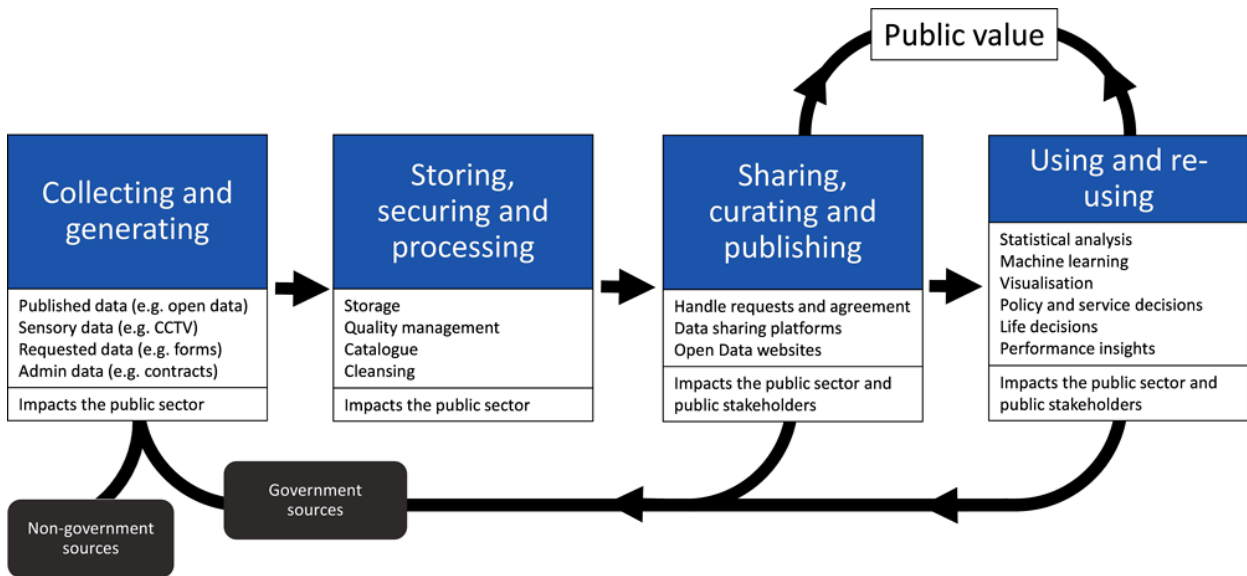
Public value

Collecting and generating

Published data (e.g. open data)
Sensory data (e.g. CCTV)
Requested data (e.g. forms)
Admin data (e.g. contracts)

Impacts the public sector

Storing, securing and processing

Storage
Quality management
Catalogue
Cleansing

Impacts the public sector

Sharing, curating and publishing

Handle requests and agreement
Data sharing platforms
Open Data websites

Impacts the public sector and public stakeholders

Using and re-using

Statistical analysis
Machine learning
Visualisation
Policy and service decisions
Life decisions
Performance insights

Impacts the public sector and public stakeholders

Government sources

Non-government sources